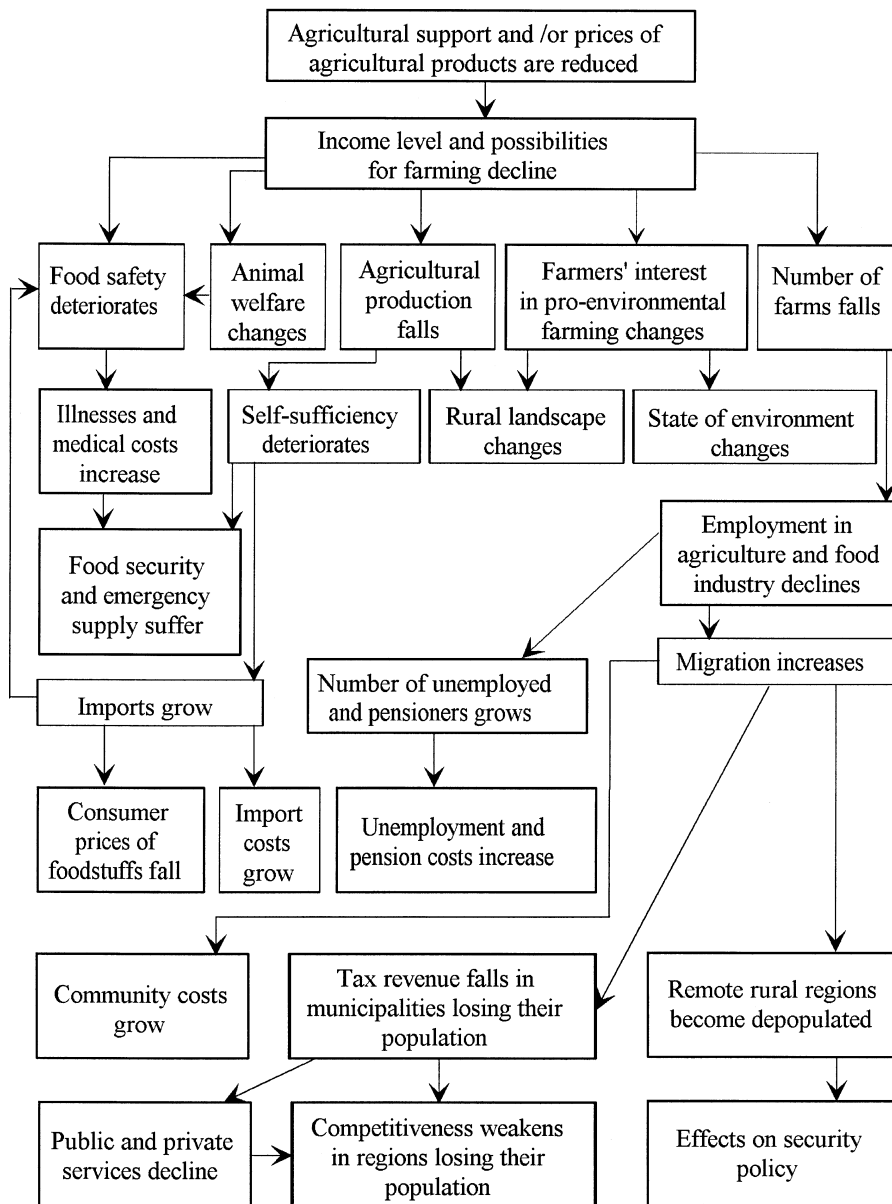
Agricultural support and /or prices of agricultural products are reduced

Income level and possibilities for farming decline

Food safety deteriorates

Animal welfare changes

Agricultural production falls

Farmers' interest in pro-environmental farming changes

Number of farms falls

Illnesses and medical costs increase

Self-sufficiency deteriorates

Rural landscape changes

State of environment changes

Employment in agriculture and food industry declines

Food security and emergency supply suffer

Migration increases

Number of unemployed and pensioners grows

Imports grow

Consumer prices of foodstuffs fall

Import costs grow

Unemployment and pension costs increase

Community costs grow

Tax revenue falls in municipalities losing their population

Remote rural regions become depopulated

Public and private services decline

Competitiveness weakens in regions losing their population

Effects on security policy